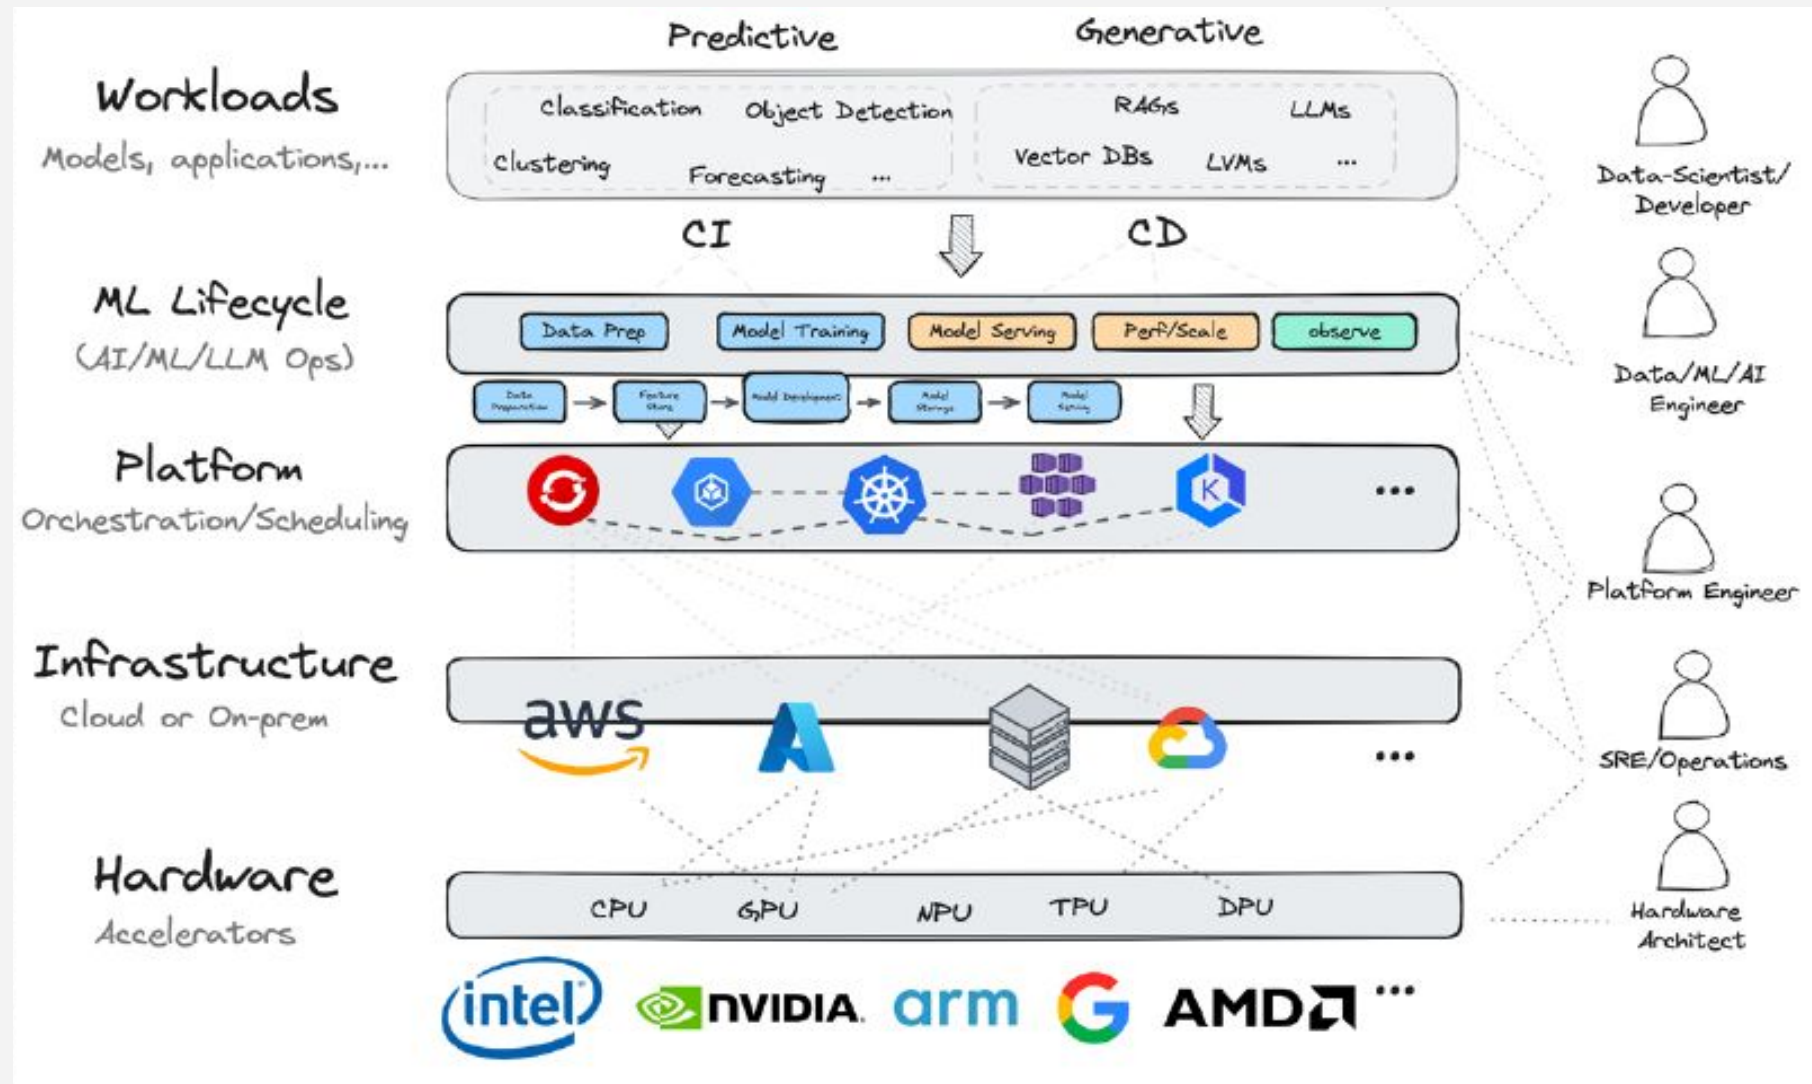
Predictive Generative

Workloads
Models, applications,...

Classification Object Detection
Clustering Forecasting ...

RAGs LLMs
Vector DBs LVMs ...

Data-Scientist/ Developer

CI CD

ML Lifecycle
(AI/ML/LLM Ops)

Data Prep Model Training Model Serving Perf/Scale observe

Data Preparation → Feature Store → Model Development → Model Storage → Model Serving

Data/ML/AI Engineer

Platform
Orchestration/Scheduling

...

Platform Engineer

Infrastructure
Cloud or On-prem

aws ...

SRE/Operations

Hardware
Accelerators

CPU GPU NPU TPU DPU

Hardware Architect

intel NVIDIA arm AMD ...